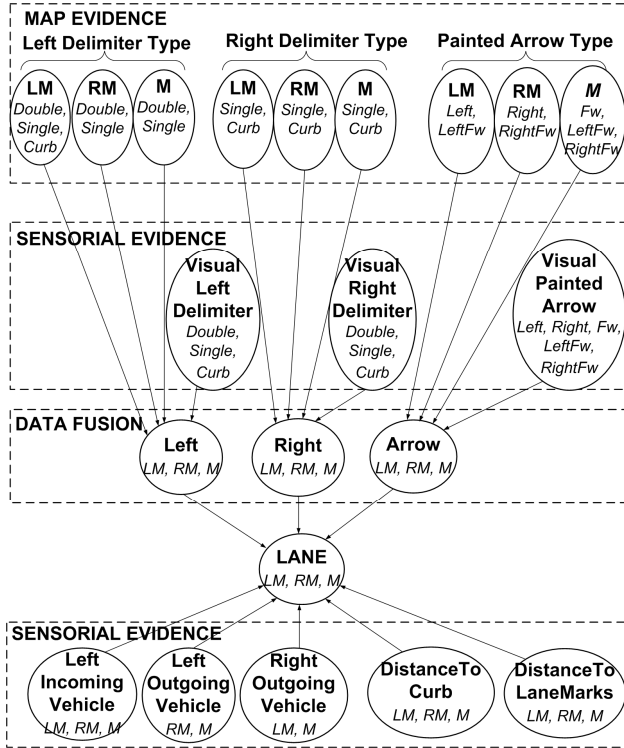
MAP EVIDENCE

Left Delimiter Type

LM
Double, Single, Curb

RM
Double, Single

M
Double, Single

Right Delimiter Type

LM
Single, Curb

RM
Single, Curb

M
Single, Curb

Painted Arrow Type

LM
Left, LeftFw

RM
Right, RightFw

M
Fw, LeftFw, RightFw

SENSORIAL EVIDENCE

Visual Left Delimiter
Double, Single, Curb

Visual Right Delimiter
Double, Single, Curb

Visual Painted Arrow
Left, Right, Fw, LeftFw, RightFw

DATA FUSION

Left
LM, RM, M

Right
LM, RM, M

Arrow
LM, RM, M

LANE
LM, RM, M

SENSORIAL EVIDENCE

Left Incoming Vehicle
LM, RM, M

Left Outgoing Vehicle
RM, M

Right Outgoing Vehicle
LM, M

DistanceTo Curb
LM, RM, M

DistanceTo LaneMarks
LM, RM, M